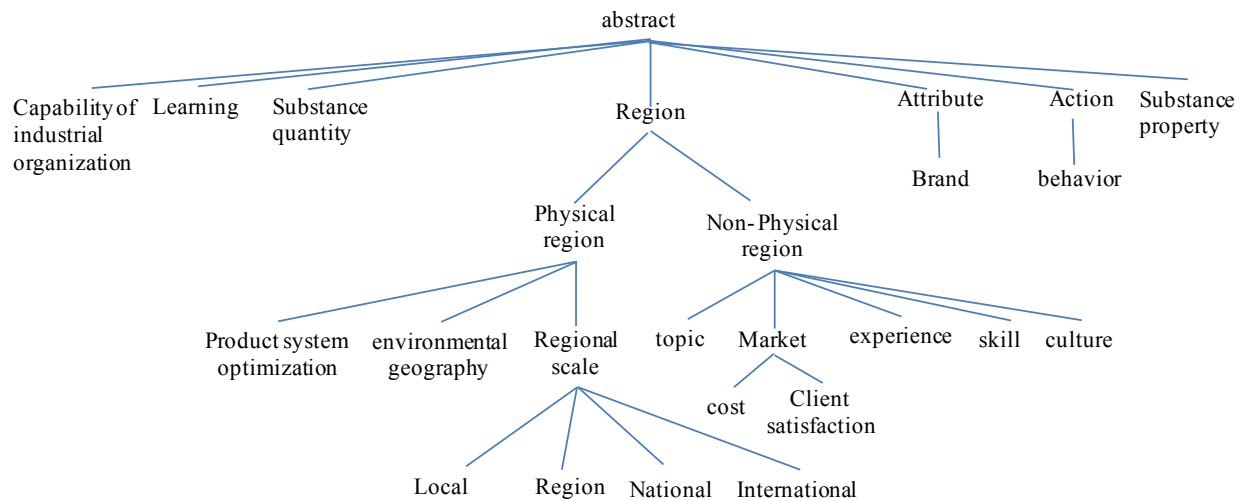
abstract

Capability of industrial organization

Learning

Substance quantity

Region

Attribute

Brand

Action

behavior

Substance property

Physical region

Non-Physical region

Product system optimization

environmental geography

Regional scale

topic

Market

cost

Client satisfaction

experience

skill

culture

Local

Region

National

International